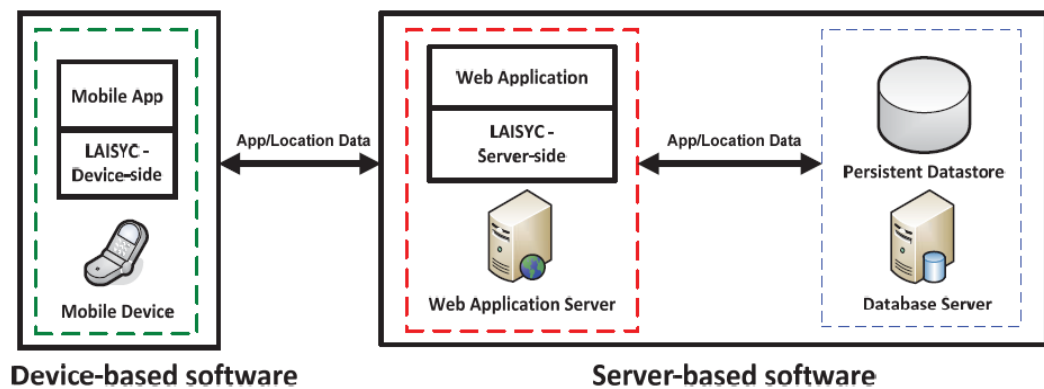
Mobile App

LAISYC - Device-side

Mobile Device

Device-based software

App/Location Data

Web Application

LAISYC - Server-side

Web Application Server

App/Location Data

Persistent Datastore

Database Server

Server-based software